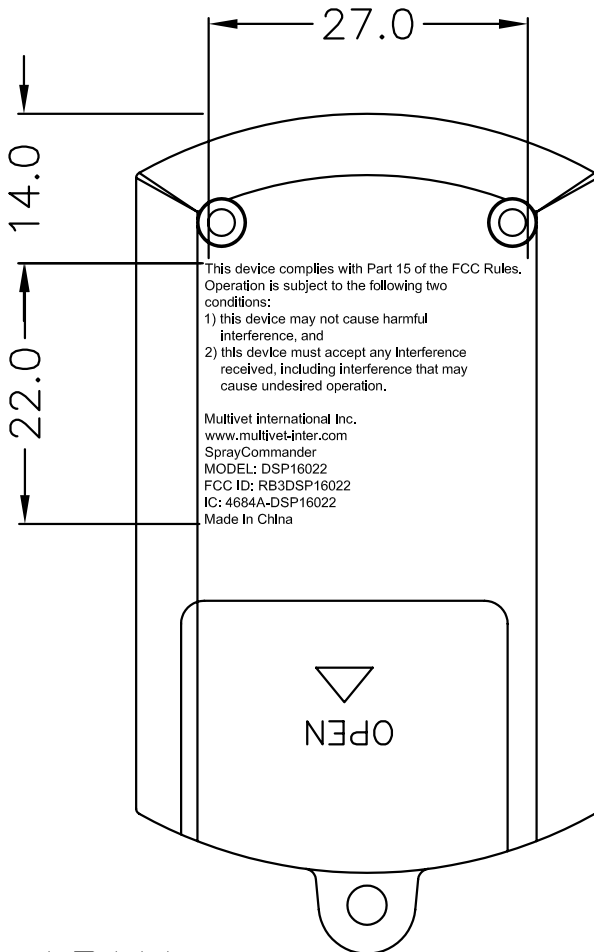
27.0

14.0

22.0

This device complies with Part 15 of the FCC Rules. Operation is subject to the following two conditions:
1) this device may not cause harmful interference, and
2) this device must accept any interference received, including interference that may cause undesired operation.

Multivet international Inc.
www.multivet-inter.com
SprayCommander
MODEL: DSP16022
FCC ID: RB3DSP16022
IC: 4684A-DSP16022
Made In China

OPEN